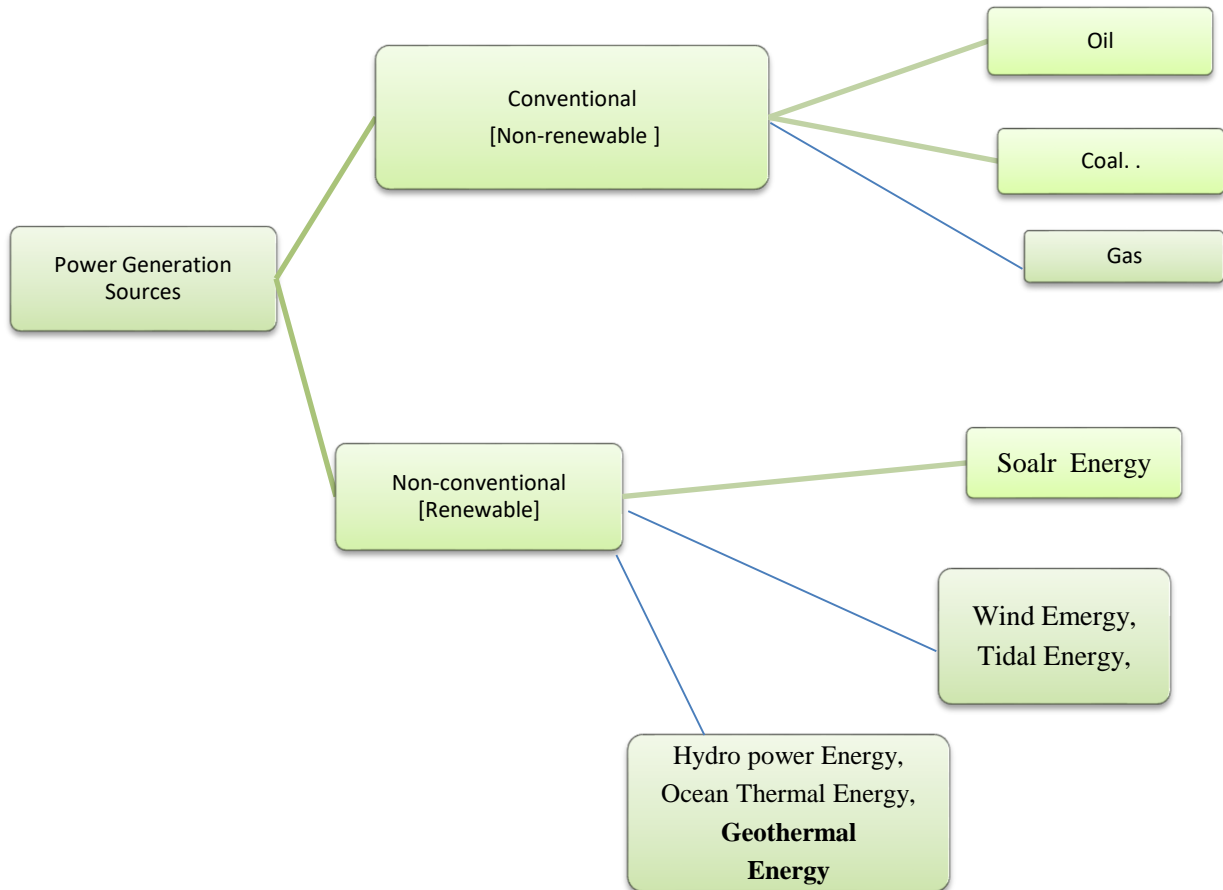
Power Generation Sources

Conventional
[Non-renewable ]

Oil

Coal. .

Gas

Non-conventional
[Renewable]

Soalr Energy

Wind Emergy,
Tidal Energy,

Hydro power Energy,
Ocean Thermal Energy,
**Geothermal Energy**